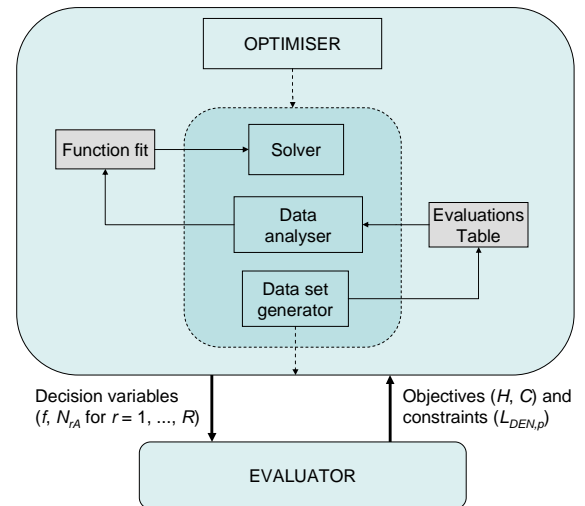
OPTIMISER

Function fit

Solver

Data analyser

Evaluations Table

Data set generator

Decision variables ($f$, $N_{rA}$ for $r = 1, ..., R$)

Objectives ($H$, $C$) and constraints ($L_{DEN,p}$)

EVALUATOR